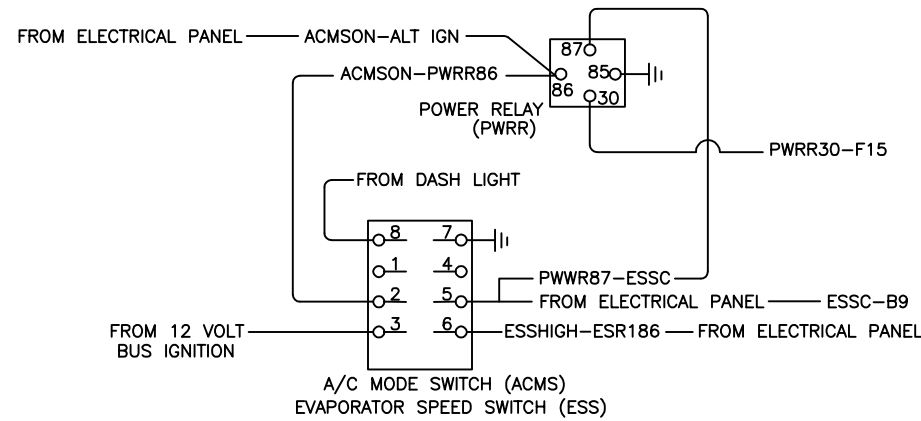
FROM ELECTRICAL PANEL — ACMSON–ALT IGN

87
85
86
30

ACMSON–PWRR86

POWER RELAY
(PWRR)

PWRR30–F15

FROM DASH LIGHT

8 7
1 4
2 5
3 6

PWWR87–ESSC

FROM ELECTRICAL PANEL — ESSC–B9

FROM 12 VOLT
BUS IGNITION

ESSHIGH–ESR186 — FROM ELECTRICAL PANEL

A/C MODE SWITCH (ACMS)
EVAPORATOR SPEED SWITCH (ESS)